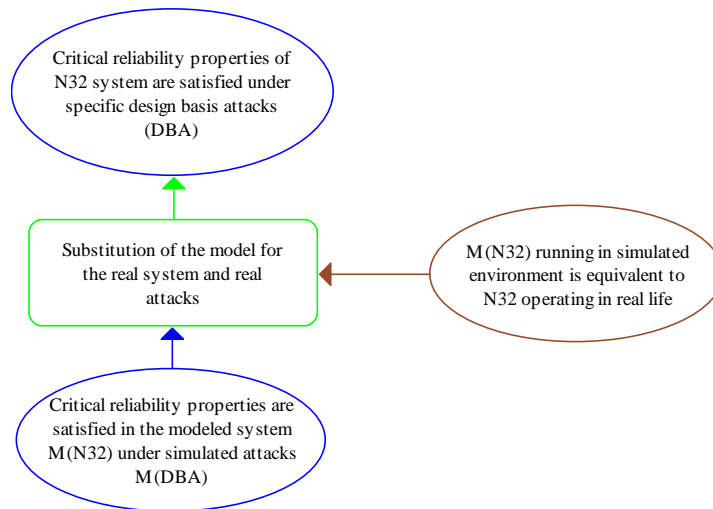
Critical reliability properties of N32 system are satisfied under specific design basis attacks (DBA)

Substitution of the model for the real system and real attacks

M(N32) running in simulated environment is equivalent to N32 operating in real life

Critical reliability properties are satisfied in the modeled system M(N32) under simulated attacks M(DBA)